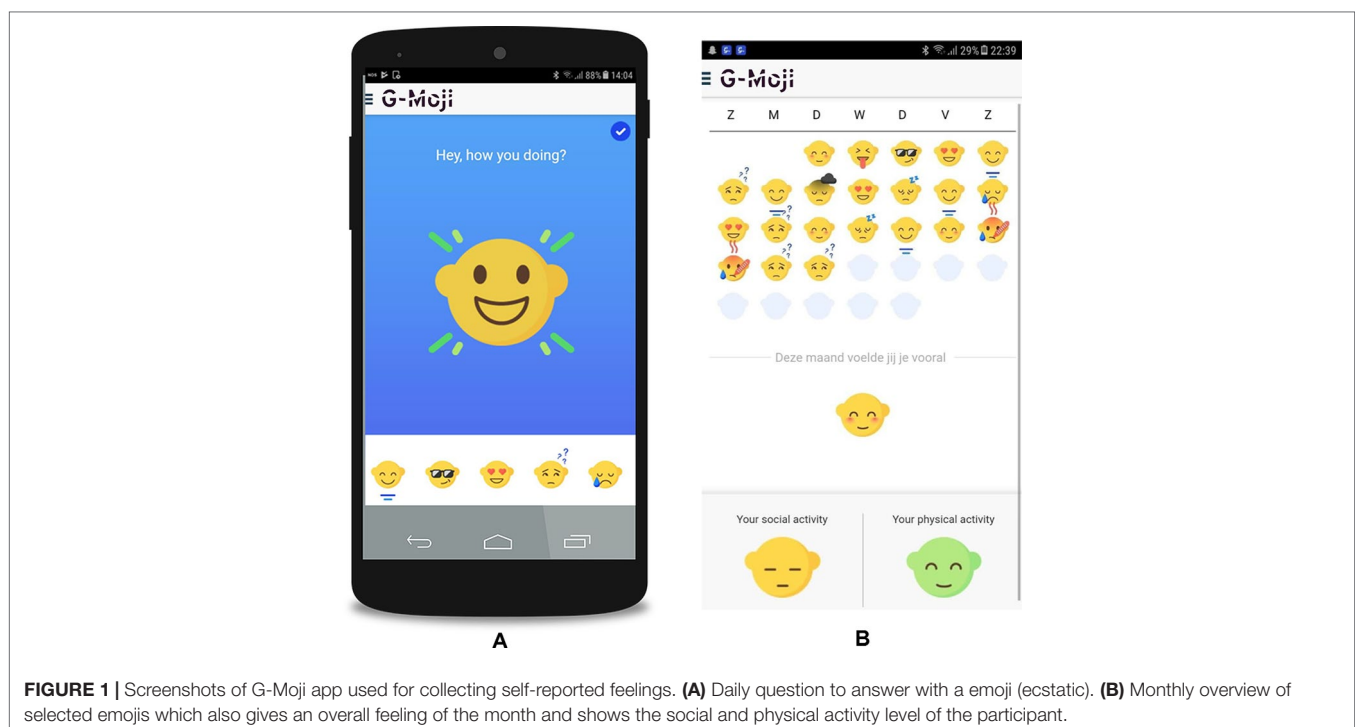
88% 14:04

G-Moji

Hey, how you doing?

A

29% 22:39

G-Moji

| Z | M | D | W | D | V | Z |
|---|---|---|---|---|---|---|

Deze maand voelde jij je vooral

Your social activity

Your physical activity

B

FIGURE 1 | Screenshots of G-Moji app used for collecting self-reported feelings. (A) Daily question to answer with a emoji (ecstatic). (B) Monthly overview of selected emojis which also gives an overall feeling of the month and shows the social and physical activity level of the participant.